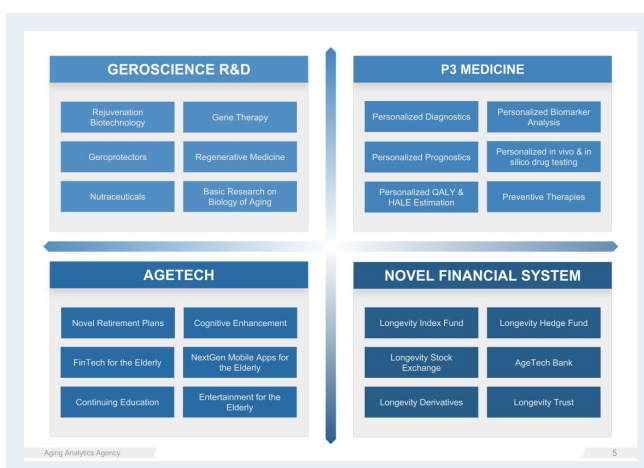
GEROSCIENCE R&D

Rejuvenation Biotechnology

Gene Therapy

Geroprotectors

Regenerative Medicine

Nutraceuticals

Basic Research on Biology of Aging

P3 MEDICINE

Personalized Diagnostics

Personalized Biomarker Analysis

Personalized Prognostics

Personalized in vivo & in silico drug testing

Personalized QALY & HALE Estimation

Preventive Therapies

AGETECH

Novel Retirement Plans

Cognitive Enhancement

FinTech for the Elderly

NextGen Mobile Apps for the Elderly

Continuing Education

Entertainment for the Elderly

NOVEL FINANCIAL SYSTEM

Longevity Index Fund

Longevity Hedge Fund

Longevity Stock Exchange

AgeTech Bank

Longevity Derivatives

Longevity Trust

Aging Analytics Agency

5